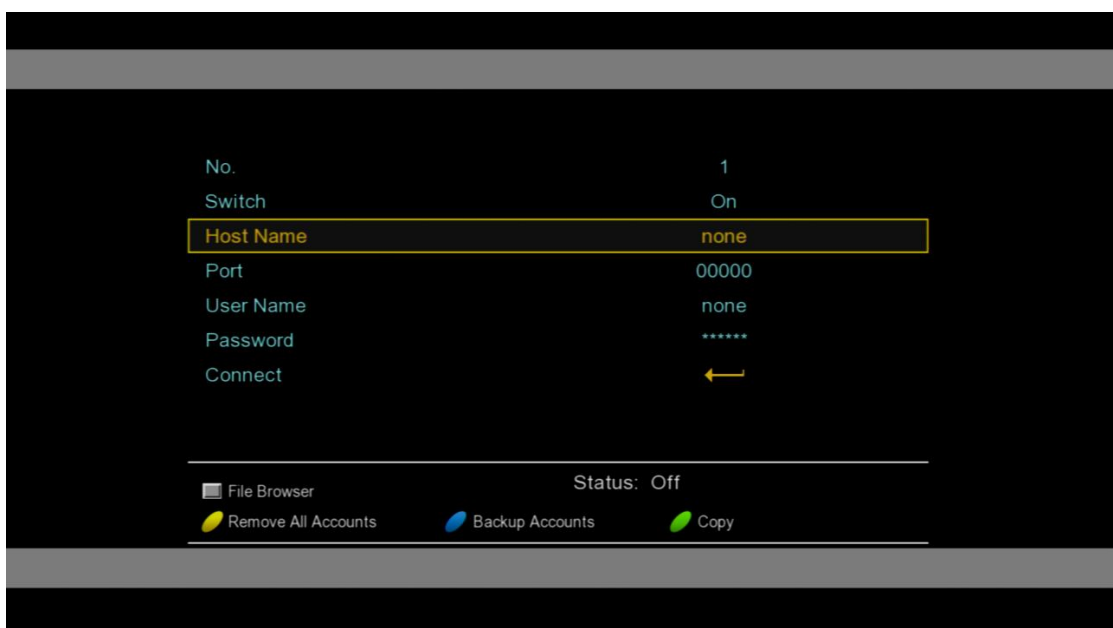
| | |
|---|---|
| No. | 1 |
| Switch | On |
| Host Name | none |
| Port | 00000 |
| User Name | none |
| Password | ****** |
| Connect | ⟵ |

File Browser

Status: Off

Remove All Accounts

Backup Accounts

Copy